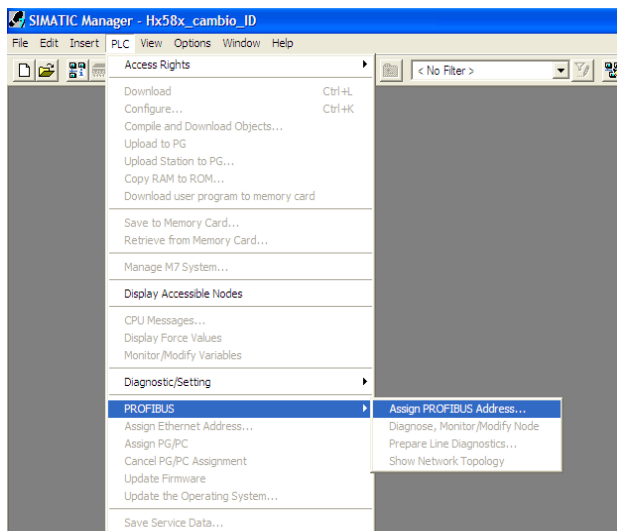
SIMATIC Manager - Hx58x_cambio_ID

File Edit Insert PLC View Options Window Help

< No Filter >

Access Rights

Download Ctrl+L
Configure... Ctrl+K
Compile and Download Objects...
Upload to PG
Upload Station to PG...
Copy RAM to ROM...
Download user program to memory card

Save to Memory Card...
Retrieve from Memory Card...

Manage M7 System...

Display Accessible Nodes

CPU Messages...
Display Force Values
Monitor/Modify Variables

Diagnostic/Setting

PROFIBUS
Assign Ethernet Address...
Assign PG/PC
Cancel PG/PC Assignment
Update Firmware
Update the Operating System...

Save Service Data...

Assign PROFIBUS Address...
Diagnose, Monitor/Modify Node
Prepare Line Diagnostics...
Show Network Topology